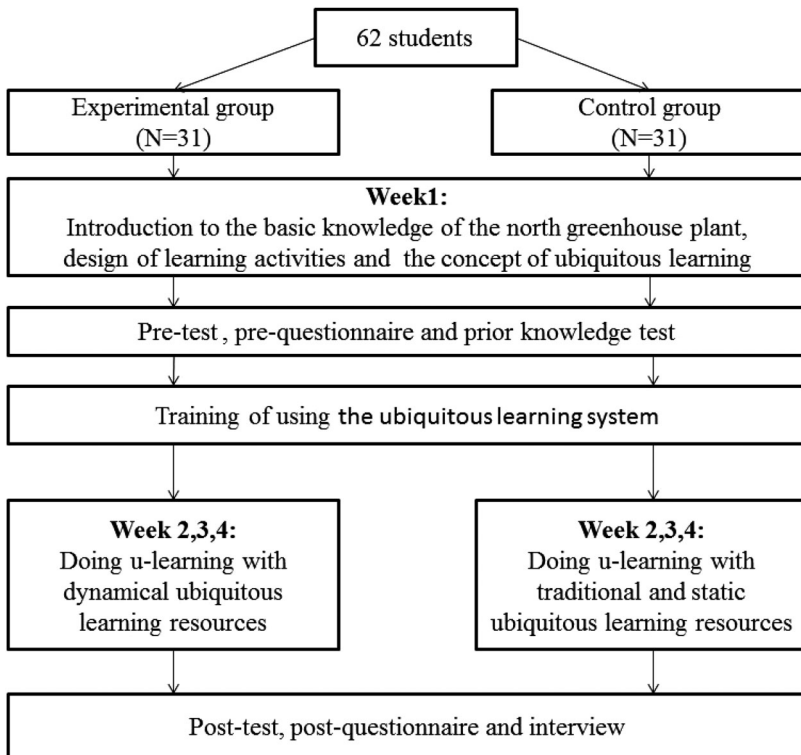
62 students

Experimental group
(N=31)

Control group
(N=31)

**Week1:**
Introduction to the basic knowledge of the north greenhouse plant, design of learning activities and the concept of ubiquitous learning

Pre-test , pre-questionnaire and prior knowledge test

Training of using the ubiquitous learning system

**Week 2,3,4:**
Doing u-learning with dynamical ubiquitous learning resources

**Week 2,3,4:**
Doing u-learning with traditional and static ubiquitous learning resources

Post-test, post-questionnaire and interview